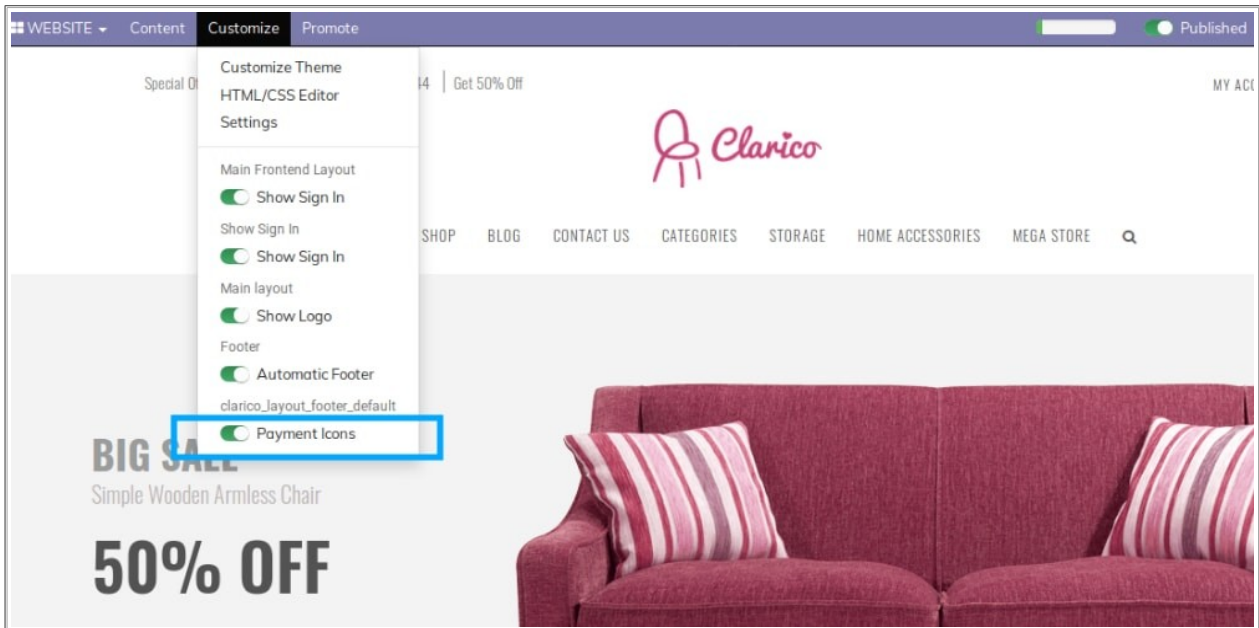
WEBSITE Content Customize Promote Published

Special O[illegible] 4 | Get 50% Off

MY AC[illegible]

Customize Theme
HTML/CSS Editor
Settings

Main Frontend Layout
Show Sign In
Show Sign In
Show Sign In
Main layout
Show Logo
Footer
Automatic Footer
clarico_layout_footer_default
Payment Icons

Clarico

SHOP BLOG CONTACT US CATEGORIES STORAGE HOME ACCESSORIES MEGA STORE

BIG SA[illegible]
Simple Wooden Armless Chair

50% OFF